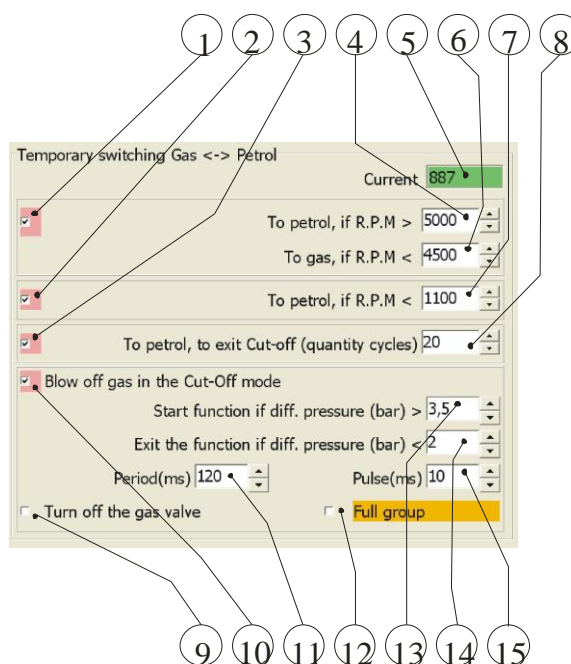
1 2 3 4 5 6 7 8

Temporary switching Gas <-> Petrol

Current 887

To petrol, if R.P.M > 5000

To gas, if R.P.M < 4500

To petrol, if R.P.M < 1100

To petrol, to exit Cut-off (quantity cycles) 20

Blow off gas in the Cut-Off mode

Start function if diff. pressure (bar) > 3,5

Exit the function if diff. pressure (bar) < 2

Period(ms) 120

Pulse(ms) 10

Turn off the gas valve

Full group

9 10 11 12 13 14 15